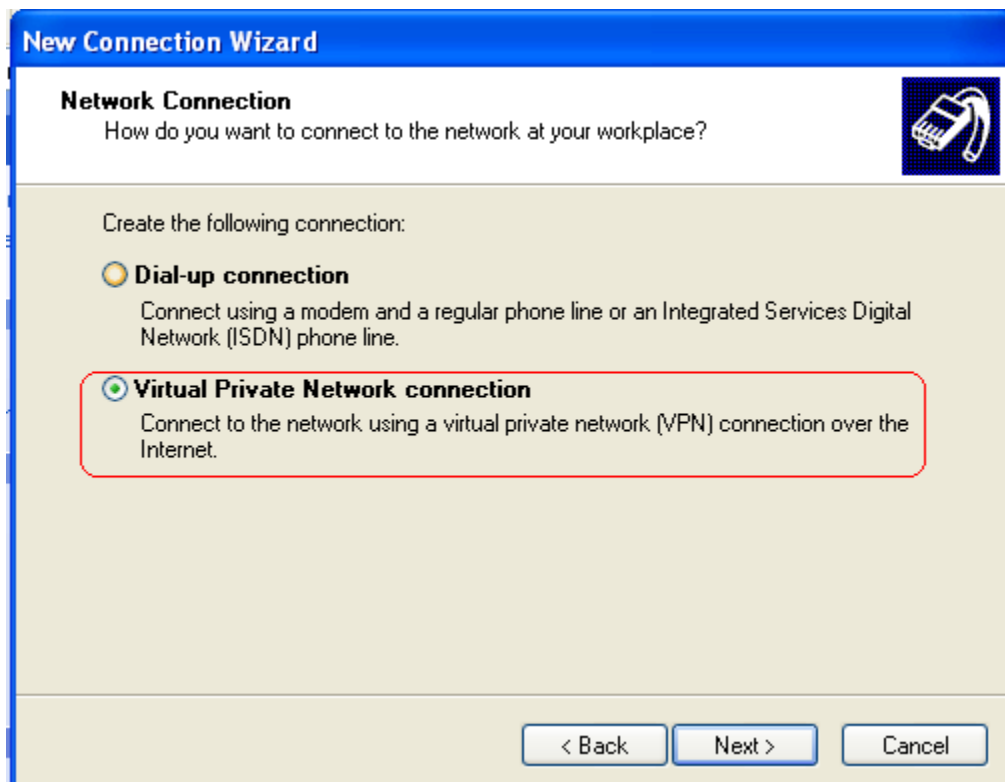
New Connection Wizard

Network Connection
How do you want to connect to the network at your workplace?

Create the following connection:

Dial-up connection
Connect using a modem and a regular phone line or an Integrated Services Digital Network (ISDN) phone line.

Virtual Private Network connection
Connect to the network using a virtual private network (VPN) connection over the Internet.

< Back
Next >
Cancel